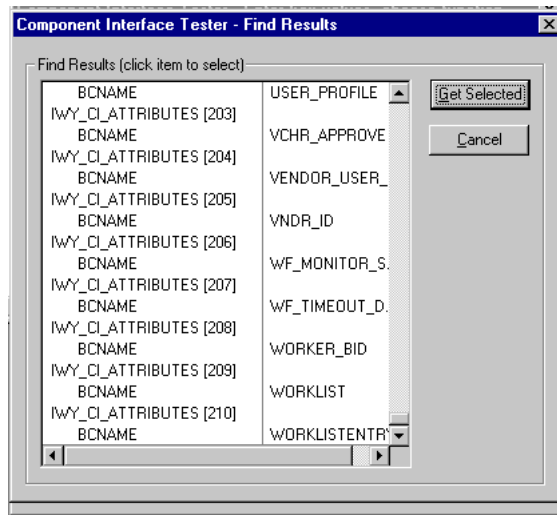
Component Interface Tester - Find Results

Find Results (click item to select)

| | |
|---|---|
| BCNAME | USER_PROFILE |
| IWY_CI_ATTRIBUTES [203] | |
| BCNAME | VCHR_APPROVE |
| IWY_CI_ATTRIBUTES [204] | |
| BCNAME | VENDOR_USER_ |
| IWY_CI_ATTRIBUTES [205] | |
| BCNAME | VNDR_ID |
| IWY_CI_ATTRIBUTES [206] | |
| BCNAME | WF_MONITOR_S. |
| IWY_CI_ATTRIBUTES [207] | |
| BCNAME | WF_TIMEOUT_D. |
| IWY_CI_ATTRIBUTES [208] | |
| BCNAME | WORKER_BID |
| IWY_CI_ATTRIBUTES [209] | |
| BCNAME | WORKLIST |
| IWY_CI_ATTRIBUTES [210] | |
| BCNAME | WORKLISTENTR |

Get Selected

Cancel